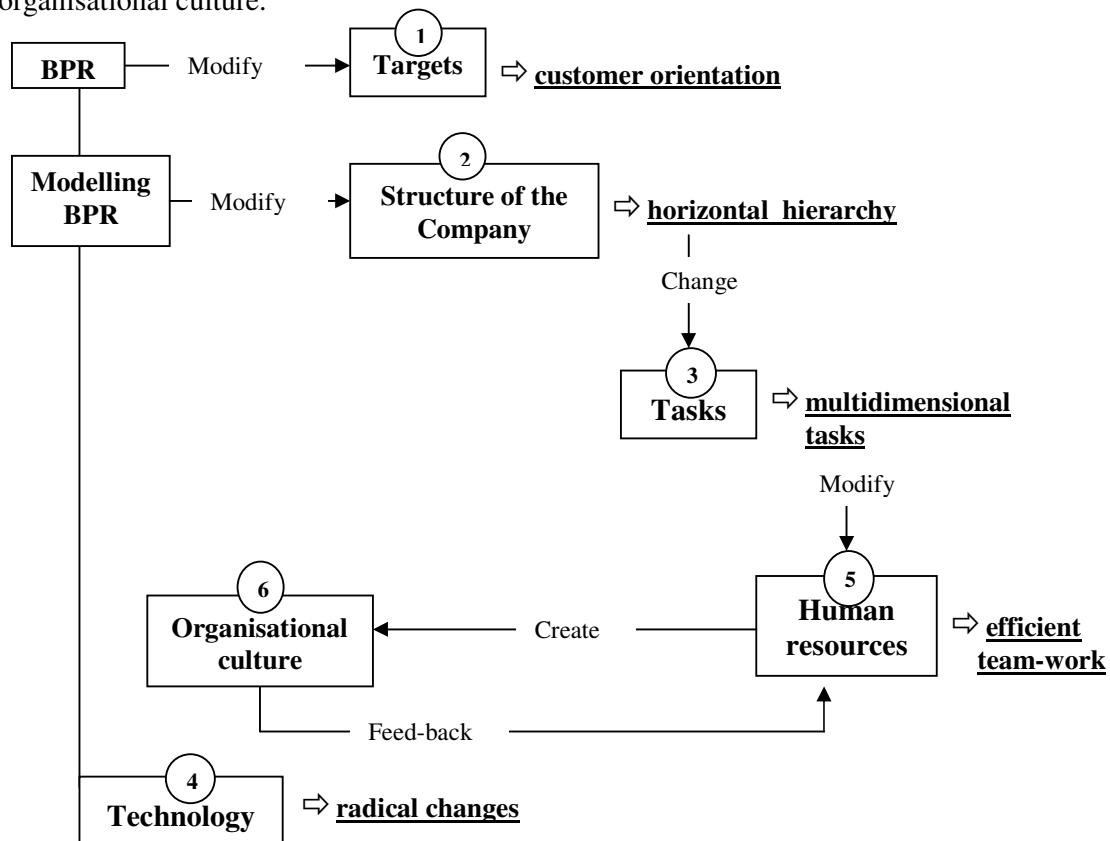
organisational culture.

BPR — Modify → 1 Targets ⇨ customer orientation

Modelling BPR — Modify → 2 Structure of the Company ⇨ horizontal hierarchy

Change

3 Tasks ⇨ multidimensional tasks

Modify

6 Organisational culture ← Create — 5 Human resources ⇨ efficient team-work

Feed-back

4 Technology ⇨ radical changes